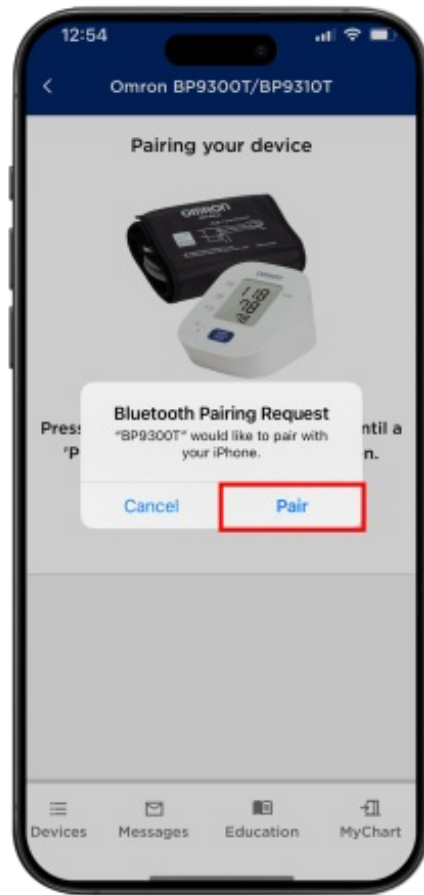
12:54

Omron BP9300T/BP9310T

Pairing your device

OMRON

OMRON

Press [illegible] ntil a "P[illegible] n.

Bluetooth Pairing Request
"BP9300T" would like to pair with your iPhone.

Cancel

Pair

Devices

Messages

Education

MyChart